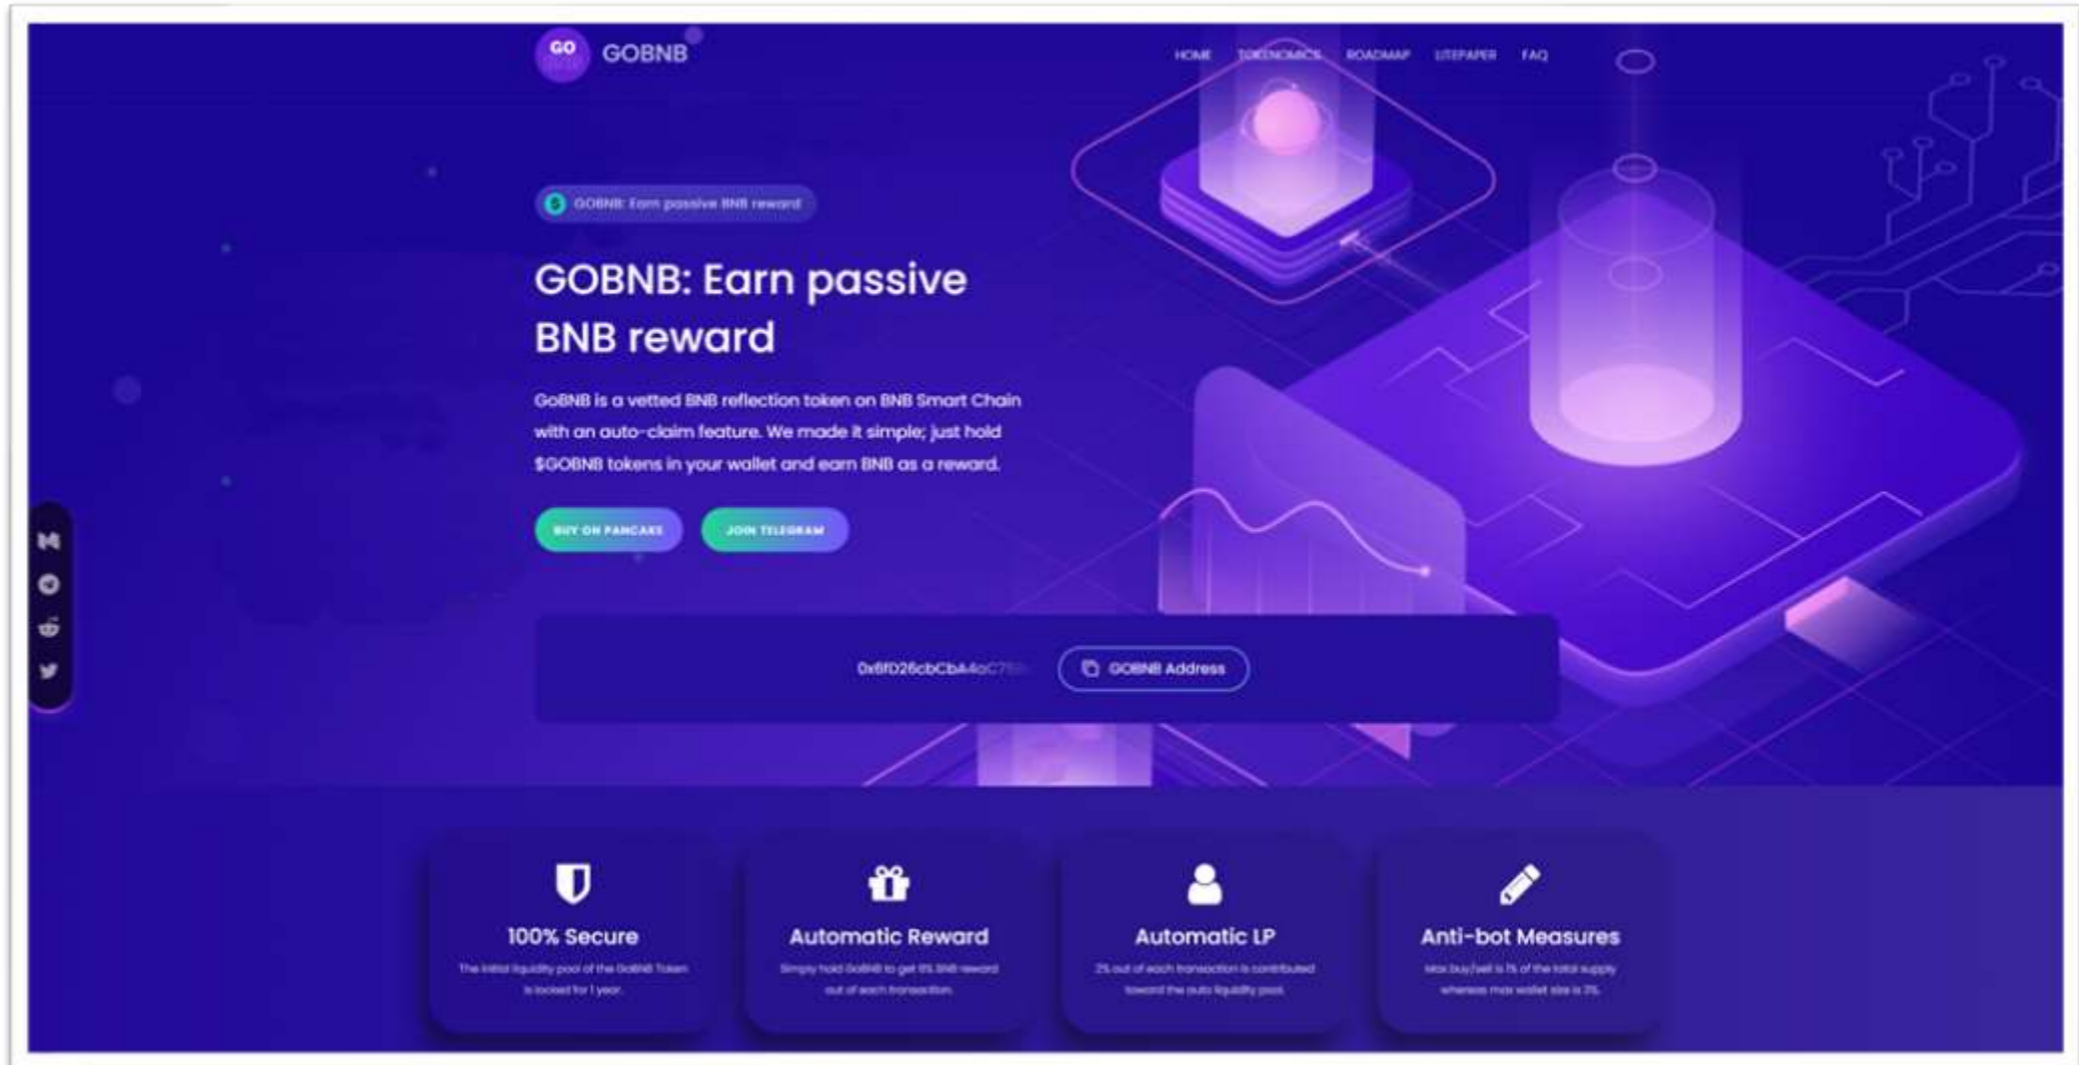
GO GOBNB

HOME TOKENOMICS ROADMAP LITEPAPER FAQ

GOBNB: Earn passive BNB reward

GOBNB: Earn passive BNB reward

GoBNB is a vetted BNB reflection token on BNB Smart Chain with an auto-claim feature. We made it simple; just hold $GOBNB tokens in your wallet and earn BNB as a reward.

BUY ON PANCAKE JOIN TELEGRAM

0x6fD26cbCbA4aC75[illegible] GOBNB Address

100% Secure
The initial liquidity pool of the GoBNB Token is locked for 1 year.

Automatic Reward
Simply hold GoBNB to get 8% BNB reward out of each transaction.

Automatic LP
2% out of each transaction is contributed toward the auto liquidity pool.

Anti-bot Measures
Max buy/sell is 1% of the total supply whereas max wallet size is 3%.